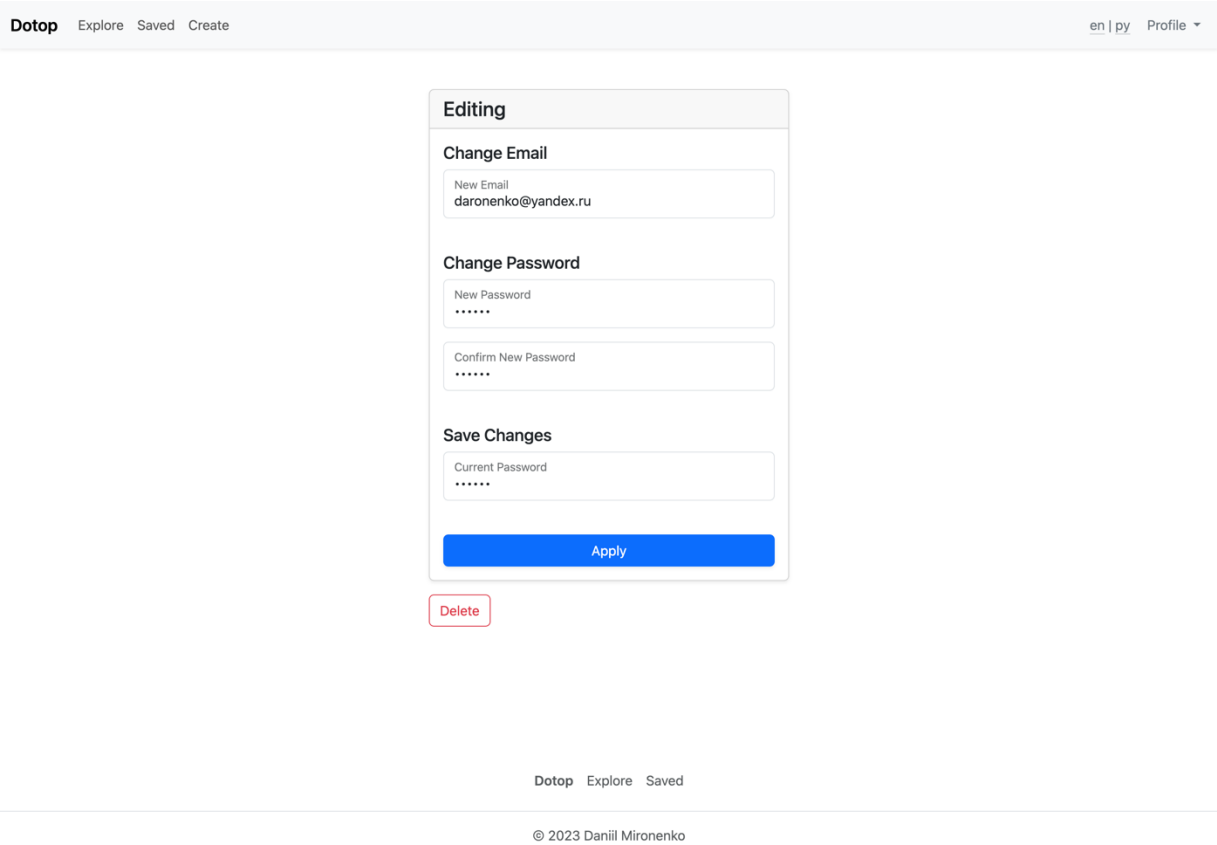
Dotop Explore Saved Create

en | ру Profile

Editing

Change Email

New Email
daronenko@yandex.ru

Change Password

New Password
••••••

Confirm New Password
••••••

Save Changes

Current Password
••••••

Apply

Delete

Dotop Explore Saved

© 2023 Daniil Mironenko